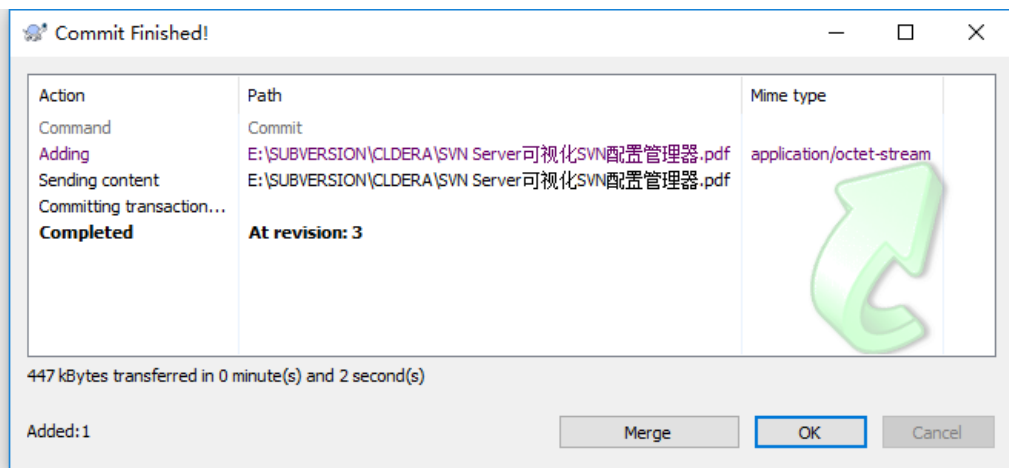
Commit Finished!

| Action | Path | Mime type |
|---|---|---|
| Command | Commit | |
| Adding | E:\SUBVERSION\CLDERA\SVN Server可视化SVN配置管理器.pdf | application/octet-stream |
| Sending content | E:\SUBVERSION\CLDERA\SVN Server可视化SVN配置管理器.pdf | |
| Committing transaction... | | |
| **Completed** | **At revision: 3** | |

447 kBytes transferred in 0 minute(s) and 2 second(s)

Added:1

Merge

OK

Cancel